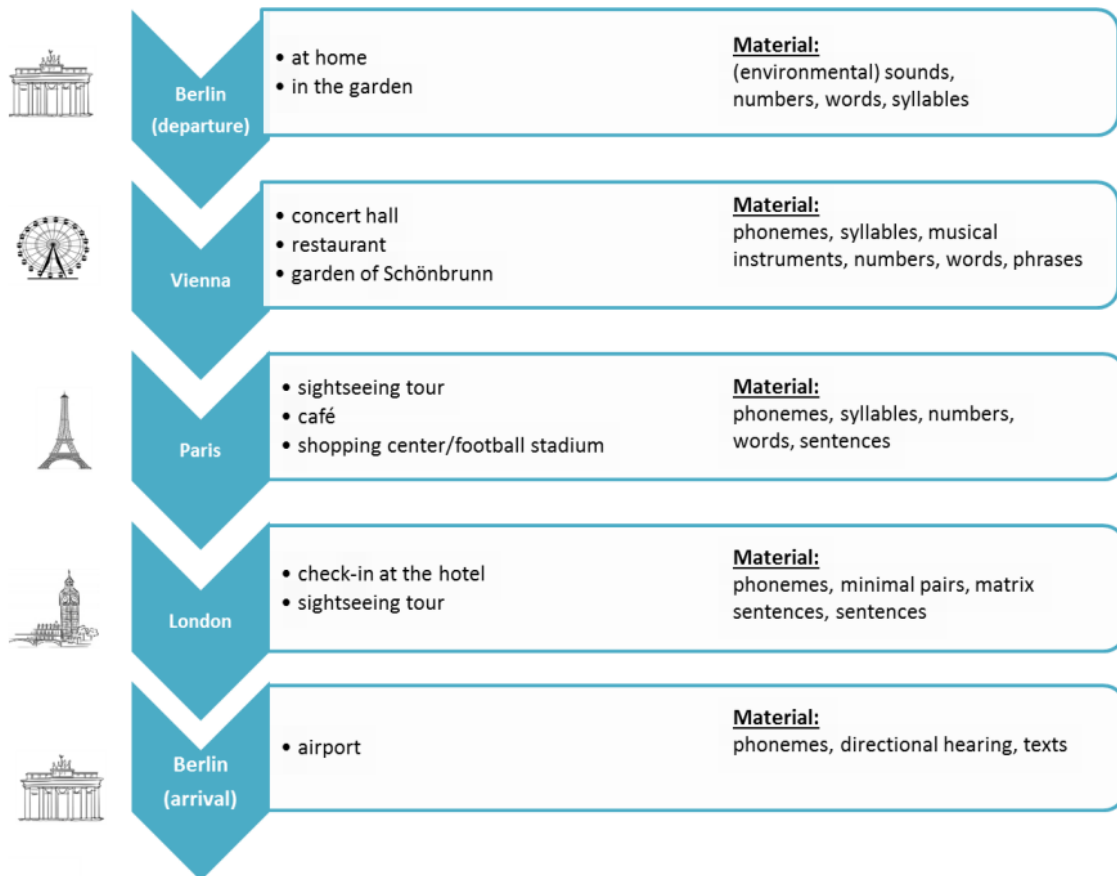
Berlin (departure)

• at home
• in the garden

Material:
(environmental) sounds, numbers, words, syllables

Vienna

• concert hall
• restaurant
• garden of Schönbrunn

Material:
phonemes, syllables, musical instruments, numbers, words, phrases

Paris

• sightseeing tour
• café
• shopping center/football stadium

Material:
phonemes, syllables, numbers, words, sentences

London

• check-in at the hotel
• sightseeing tour

Material:
phonemes, minimal pairs, matrix sentences, sentences

Berlin (arrival)

• airport

Material:
phonemes, directional hearing, texts